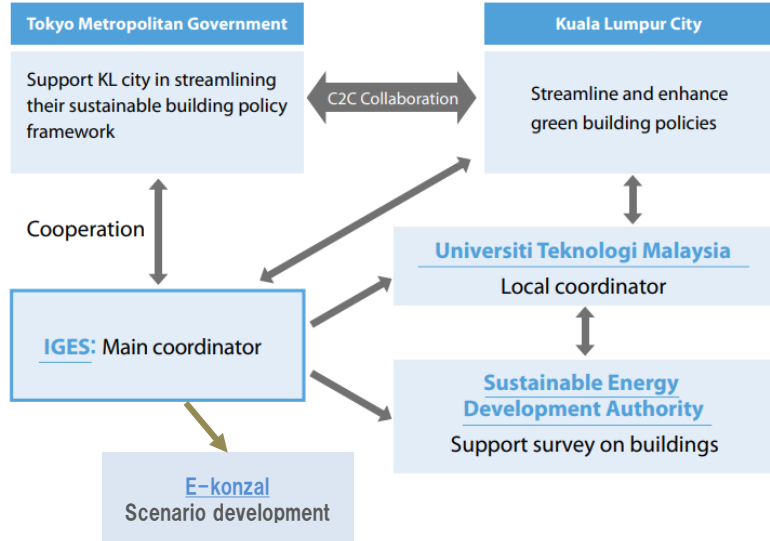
Tokyo Metropolitan Government

Support KL city in streamlining their sustainable building policy framework

C2C Collaboration

Kuala Lumpur City

Streamline and enhance green building policies

Cooperation

Universiti Teknologi Malaysia

Local coordinator

IGES: Main coordinator

Sustainable Energy Development Authority

Support survey on buildings

E-konzal

Scenario development